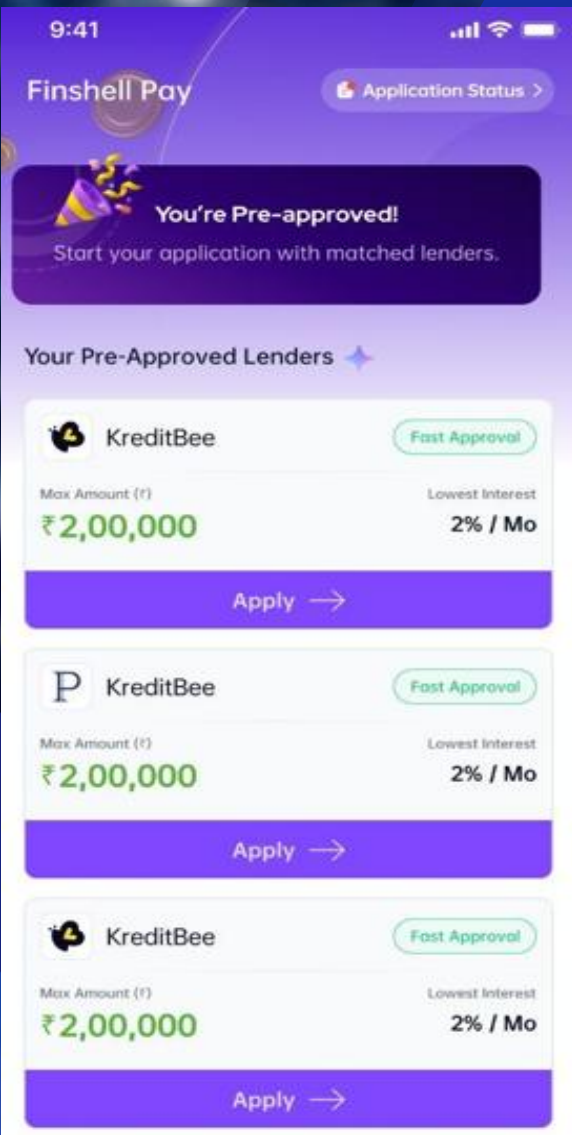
9:41

Finshell Pay

Application Status >

You're Pre-approved!
Start your application with matched lenders.

Your Pre-Approved Lenders

KreditBee
Fast Approval
Max Amount (₹)
₹2,00,000
Lowest Interest
2% / Mo
Apply →

P
KreditBee
Fast Approval
Max Amount (₹)
₹2,00,000
Lowest Interest
2% / Mo
Apply →

KreditBee
Fast Approval
Max Amount (₹)
₹2,00,000
Lowest Interest
2% / Mo
Apply →